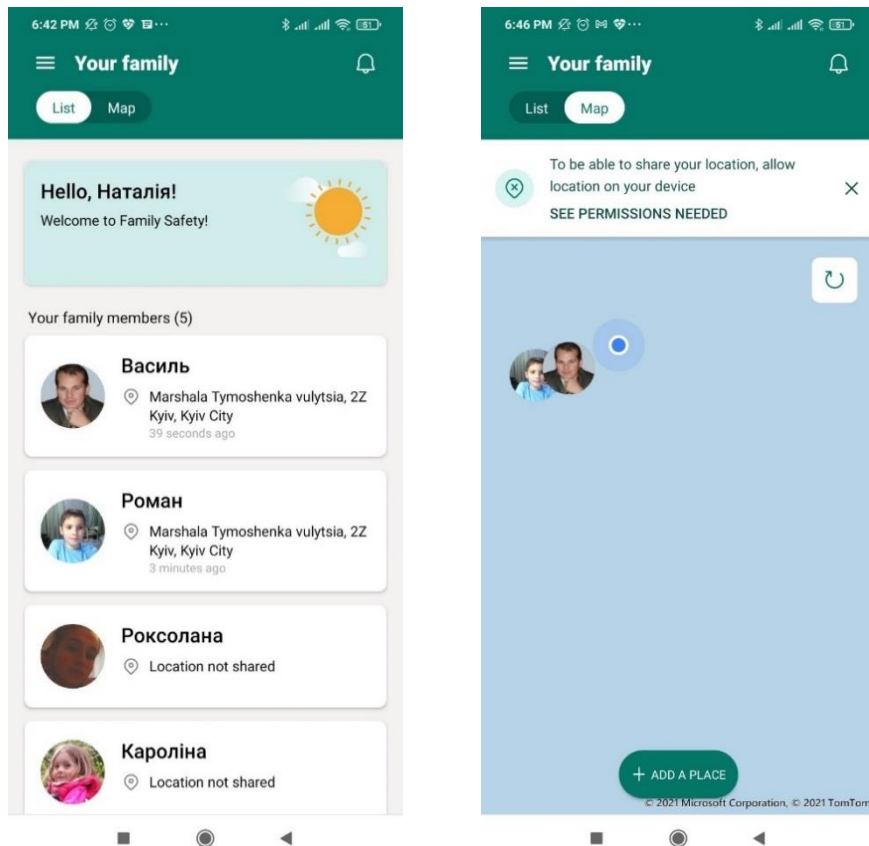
6:42 PM

51

Your family

List Map

Hello, Наталія!

Welcome to Family Safety!

Your family members (5)

Василь

Marshala Tymoshenka vulytsia, 2Z Kyiv, Kyiv City

39 seconds ago

Роман

Marshala Tymoshenka vulytsia, 2Z Kyiv, Kyiv City

3 minutes ago

Роксолана

Location not shared

Кароліна

Location not shared

6:46 PM

51

Your family

List Map

To be able to share your location, allow location on your device

SEE PERMISSIONS NEEDED

+ ADD A PLACE

© 2021 Microsoft Corporation, © 2021 TomTom